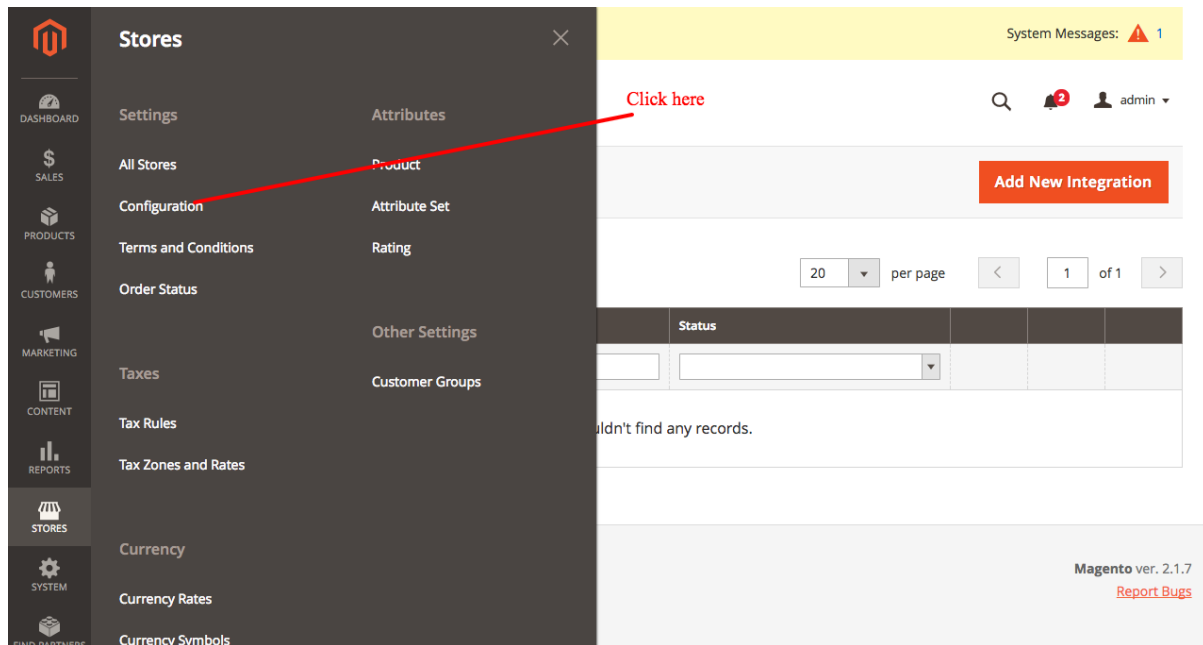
DASHBOARD
SALES
PRODUCTS
CUSTOMERS
MARKETING
CONTENT
REPORTS
STORES
SYSTEM
FIND PARTNERS

Stores

Settings
All Stores
Configuration
Terms and Conditions
Order Status

Taxes
Tax Rules
Tax Zones and Rates

Currency
Currency Rates
Currency Symbols

Attributes
Product
Attribute Set
Rating

Other Settings
Customer Groups

Click here

System Messages: 1

2 admin

Add New Integration

20 per page 1 of 1

Status

uldn't find any records.

Magento ver. 2.1.7
Report Bugs